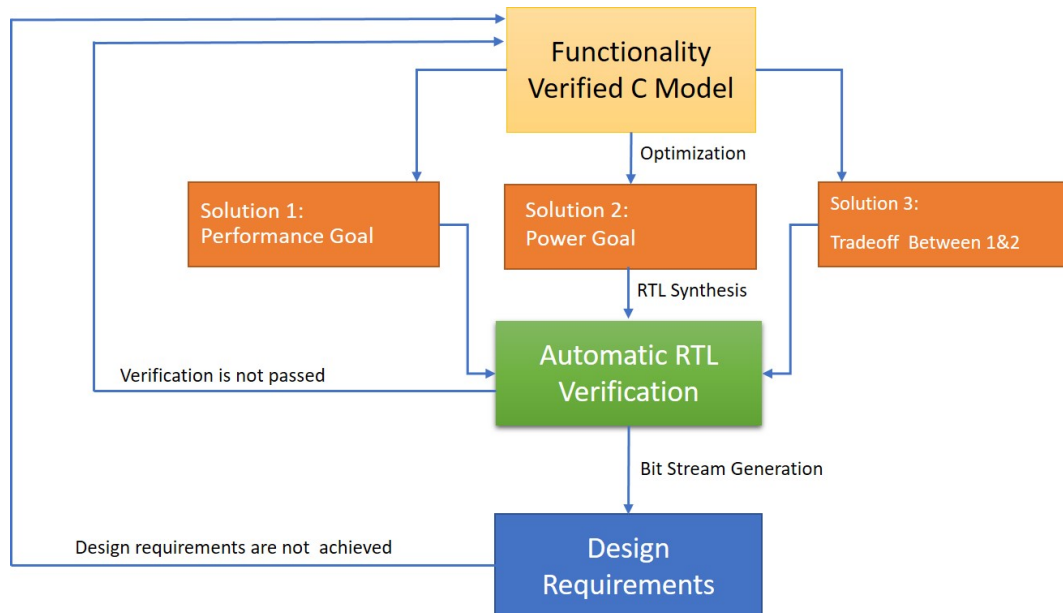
Functionality Verified C Model

Optimization

Solution 1: Performance Goal

Solution 2: Power Goal

Solution 3: Tradeoff Between 1&2

RTL Synthesis

Verification is not passed

Automatic RTL Verification

Bit Stream Generation

Design requirements are not achieved

Design Requirements